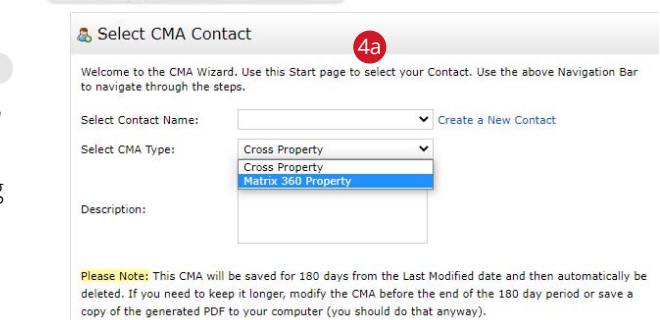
Select CMA Contact

4a

Welcome to the CMA Wizard. Use this Start page to select your Contact. Use the above Navigation Bar to navigate through the steps.

Select Contact Name: Create a New Contact

Select CMA Type: Cross Property

Cross Property
Matrix 360 Property

Description:

Please Note: This CMA will be saved for 180 days from the Last Modified date and then automatically be deleted. If you need to keep it longer, modify the CMA before the end of the 180 day period or save a copy of the generated PDF to your computer (you should do that anyway).